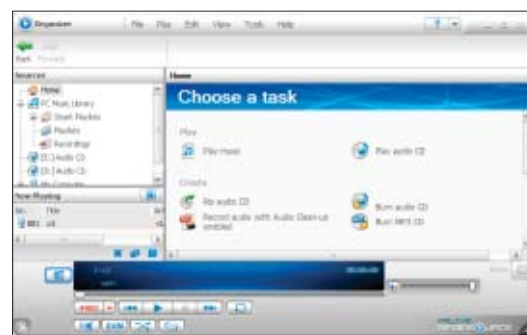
Organizer File Play Edit View Tools Help

Back Forward

Sources
Home
PC Music Library
Smart Playlists
Playlists
Recordings
[D:] Audio CD
[E:] Audio CD
My Computer

Now Playing
No. Title

Home
Choose a task

Play
Play music
Play audio CD

Create
Rip audio CD
Record audio with Audio Clean-up enabled
Burn audio CD
Burn MP3 CD